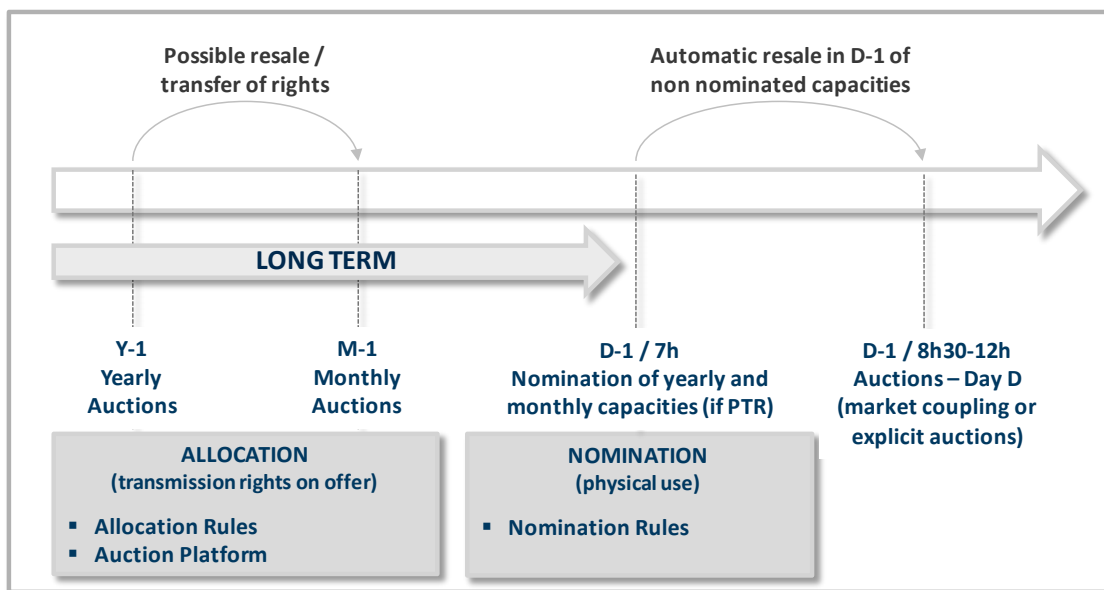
Possible resale / transfer of rights

Automatic resale in D-1 of non nominated capacities

LONG TERM

Y-1
Yearly
Auctions

M-1
Monthly
Auctions

D-1 / 7h
Nomination of yearly and monthly capacities (if PTR)

D-1 / 8h30-12h
Auctions – Day D
(market coupling or explicit auctions)

ALLOCATION
(transmission rights on offer)

▪ Allocation Rules
▪ Auction Platform

NOMINATION
(physical use)

▪ Nomination Rules